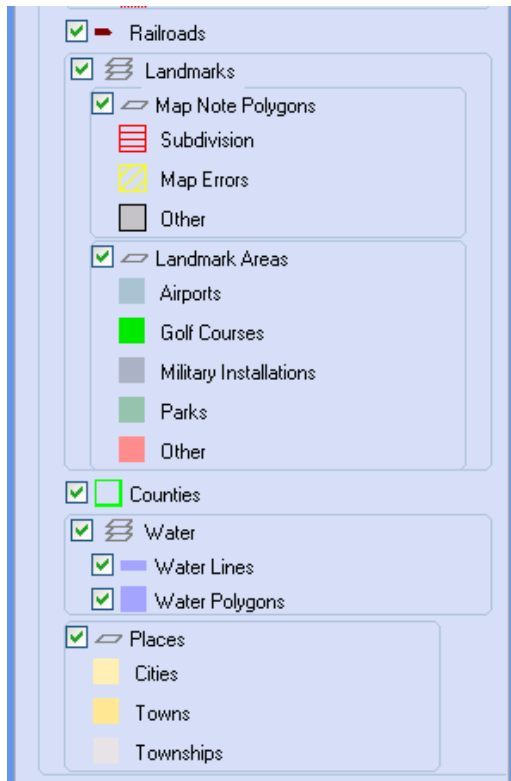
Railroads
Landmarks
Map Note Polygons
Subdivision
Map Errors
Other
Landmark Areas
Airports
Golf Courses
Military Installations
Parks
Other
Counties
Water
Water Lines
Water Polygons
Places
Cities
Towns
Townships